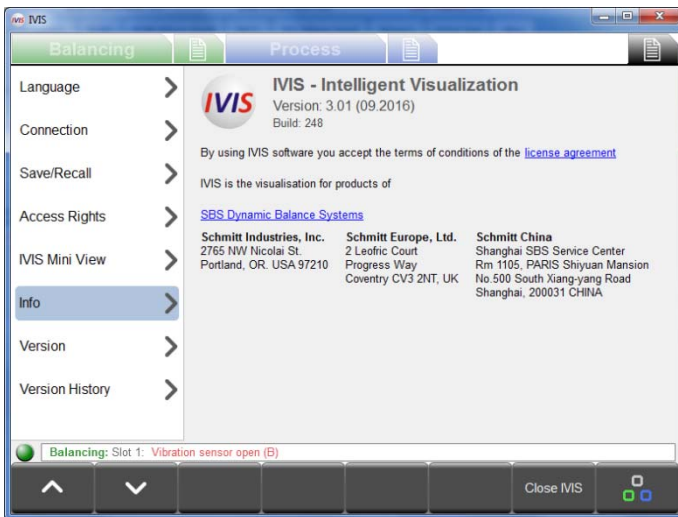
IVIS IVIS

Balancing

Process

Language

Connection

Save/Recall

Access Rights

IVIS Mini View

Info

Version

Version History

IVIS

IVIS - Intelligent Visualization
Version: 3.01 (09.2016)
Build: 248

By using IVIS software you accept the terms of conditions of the license agreement

IVIS is the visualisation for products of

SBS Dynamic Balance Systems

| Schmitt Industries, Inc. | Schmitt Europe, Ltd. | Schmitt China |
|---|---|---|
| 2765 NW Nicolai St. | 2 Leofric Court | Shanghai SBS Service Center |
| Portland, OR. USA 97210 | Progress Way | Rm 1105, PARIS Shiyuan Mansion |
| | Coventry CV3 2NT, UK | No.500 South Xiang-yang Road |
| | | Shanghai, 200031 CHINA |

Balancing: Slot 1: Vibration sensor open (B)

Close IVIS